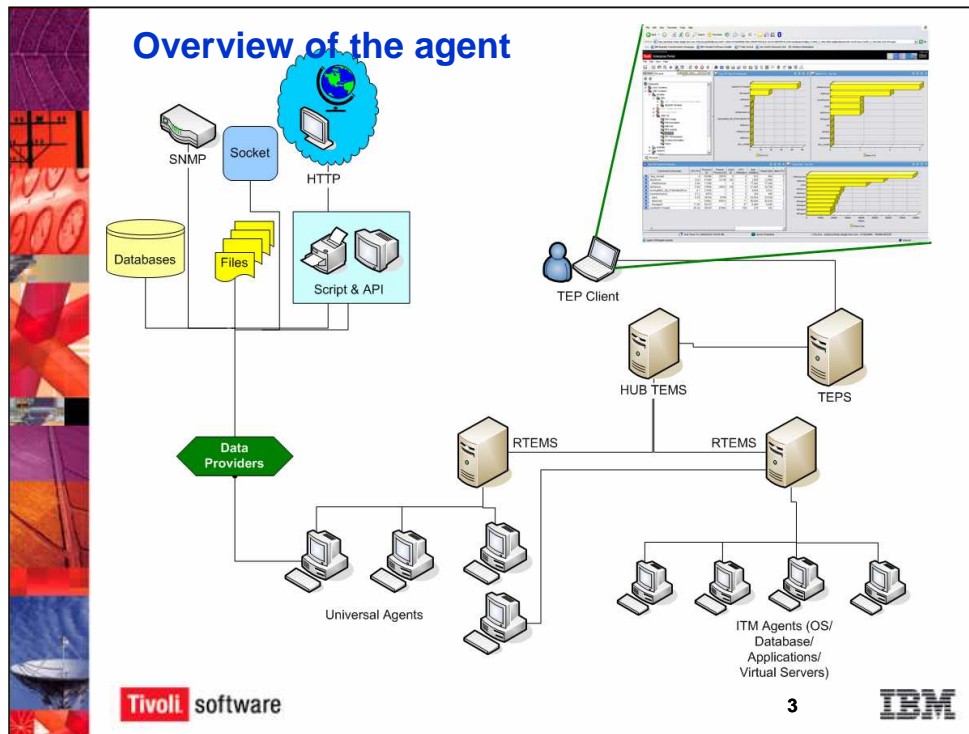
Overview of the agent

SNMP

Socket

HTTP

Databases

Files

Script & API

TEP Client

HUB TEMS

TEPS

Data Providers

RTEMS

RTEMS

Universal Agents

ITM Agents (OS/ Database/ Applications/ Virtual Servers)

Tivoli. software

3

IBM